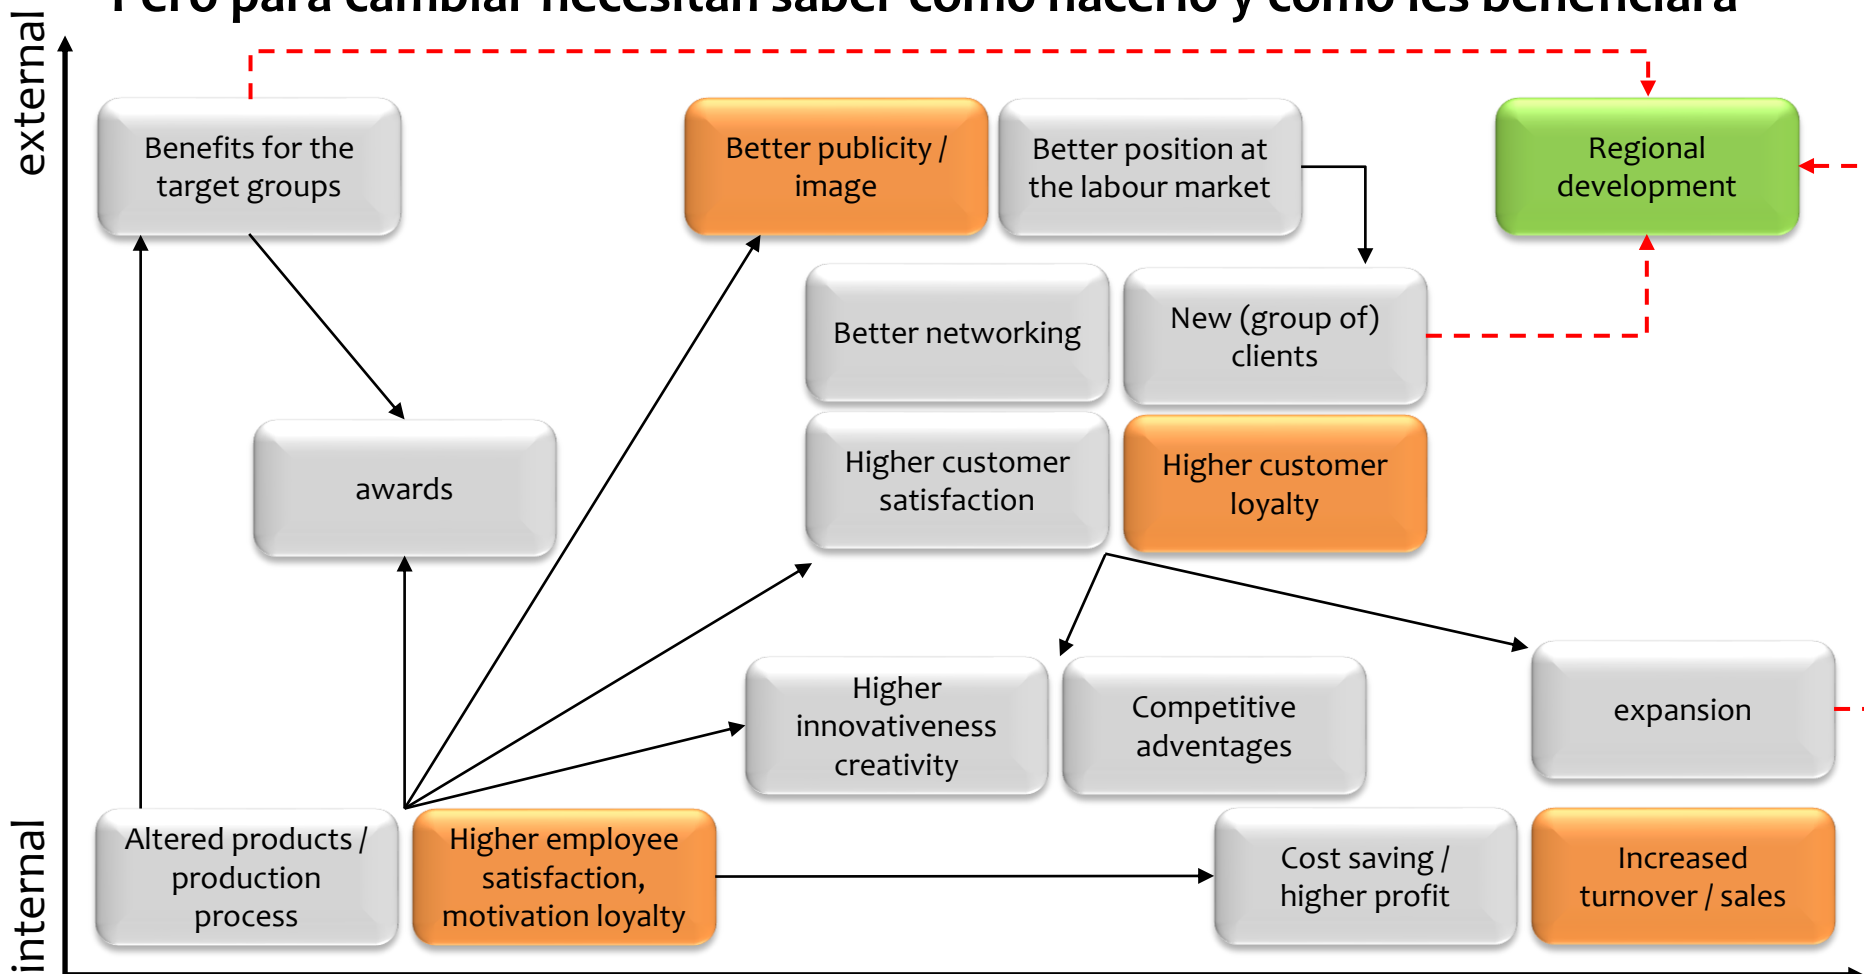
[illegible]

external

internal

Benefits for the target groups

Better publicity / image

Better position at the labour market

Regional development

Better networking

New (group of) clients

awards

Higher customer satisfaction

Higher customer loyalty

Higher innovativeness creativity

Competitive adventages

expansion

Altered products / production process

Higher employee satisfaction, motivation loyalty

Cost saving / higher profit

Increased turnover / sales